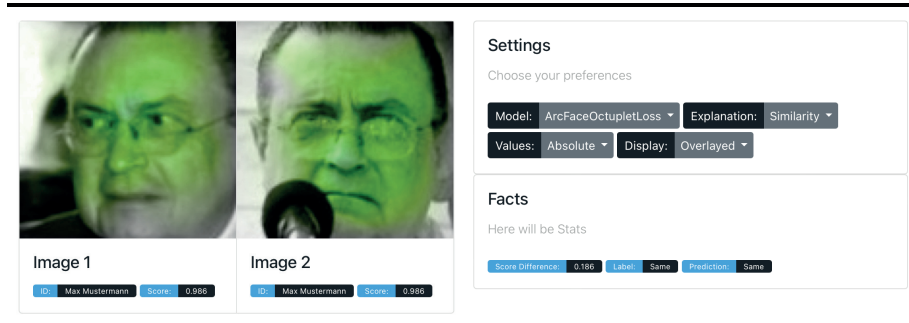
Image 1

ID: Max Mustermann Score: 0.986

Image 2

ID: Max Mustermann Score: 0.986

Settings

Choose your preferences

Model: ArcFaceOctupletLoss Explanation: Similarity

Values: Absolute Display: Overlayed

Facts

Here will be Stats

Score Difference: 0.186 Label: Same Prediction: Same